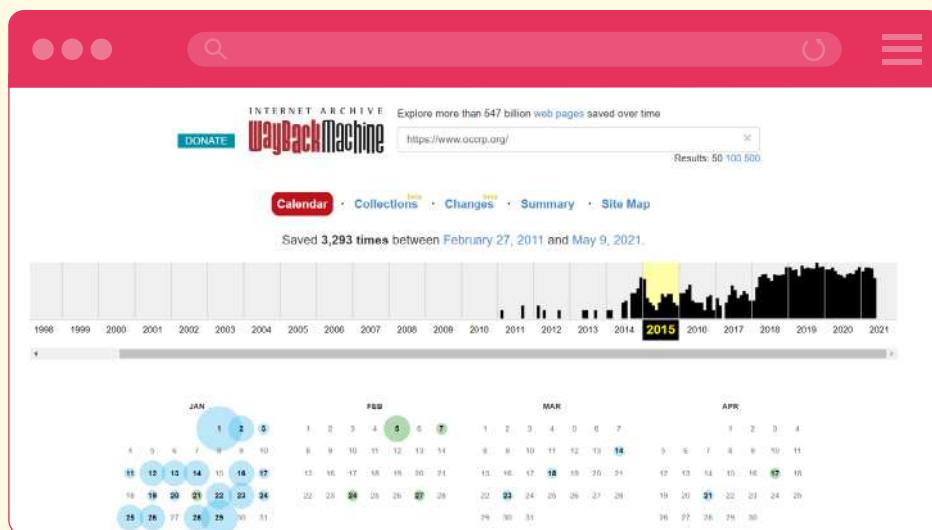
INTERNET ARCHIVE
WayBackMachine

DONATE

Explore more than 547 billion web pages saved over time

https://www.occrp.org/

Results: 50 100 500

Calendar · Collections beta · Changes beta · Summary · Site Map

Saved 3,293 times between February 27, 2011 and May 9, 2021.

1996 1999 2000 2001 2002 2003 2004 2005 2006 2007 2008 2009 2010 2011 2012 2013 2014 2015 2016 2017 2018 2019 2020 2021

JAN

1 2 3
4 5 6 7 8 9 10
11 12 13 14 15 16 17
18 19 20 21 22 23 24
25 26 27 28 29 30 31

FEB

1 2 3 4 5 6 7
8 9 10 11 12 13 14
15 16 17 18 19 20 21
22 23 24 25 26 27 28

MAR

1 2 3 4 5 6 7
8 9 10 11 12 13 14
15 16 17 18 19 20 21
22 23 24 25 26 27 28
29 30 31

APR

1 2 3 4
5 6 7 8 9 10 11
12 13 14 15 16 17 18
19 20 21 22 23 24 25
26 27 28 29 30